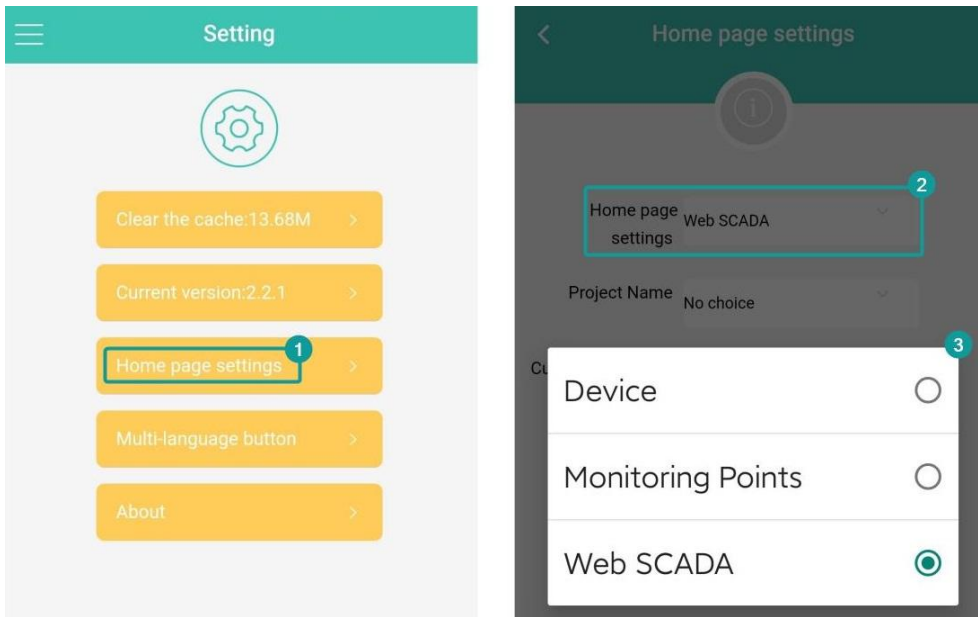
Setting

Clear the cache:13.68M >

Current version:2.2.1 >

1

Home page settings >

Multi-language button >

About >

<

Home page settings

2

Home page settings Web SCADA

Project Name No choice

3

Cu

Device

Monitoring Points

Web SCADA